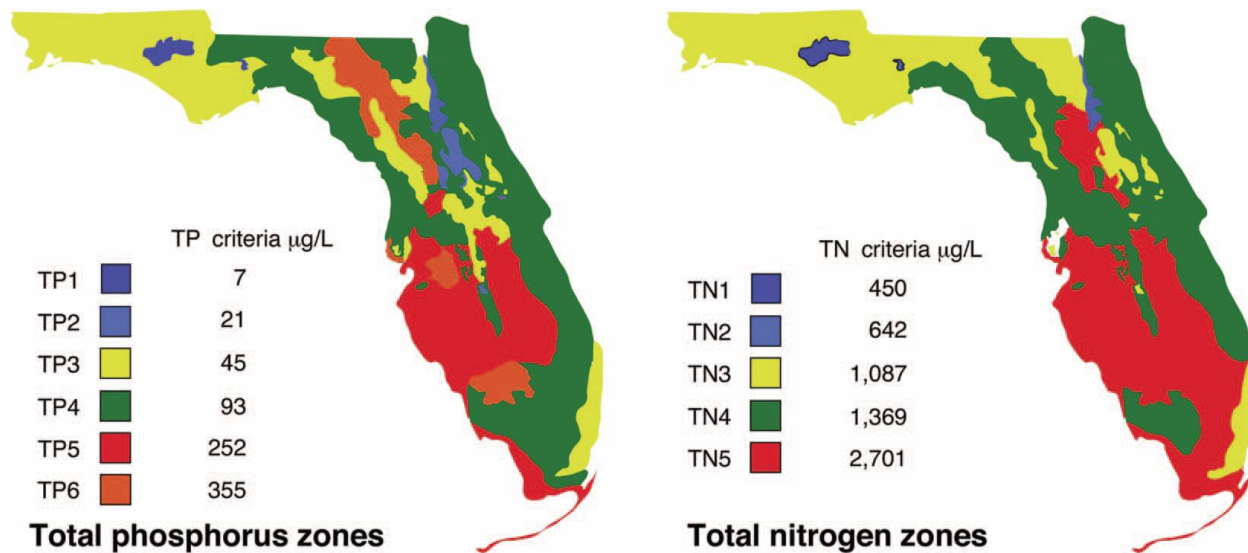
TP criteria $\mu$g/L

| | |
|---|---|
| TP1 | 7 |
| TP2 | 21 |
| TP3 | 45 |
| TP4 | 93 |
| TP5 | 252 |
| TP6 | 355 |

Total phosphorus zones

TN criteria $\mu$g/L

| | |
|---|---|
| TN1 | 450 |
| TN2 | 642 |
| TN3 | 1,087 |
| TN4 | 1,369 |
| TN5 | 2,701 |

Total nitrogen zones